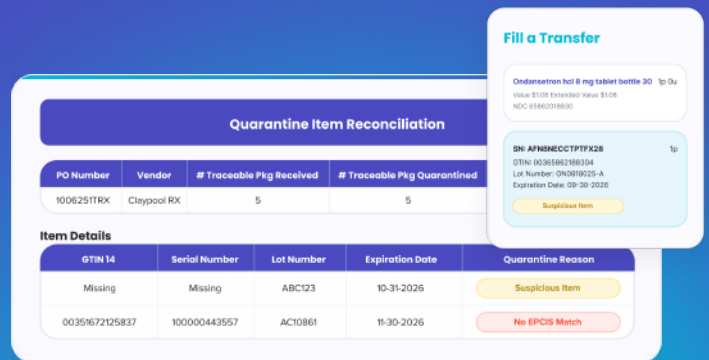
Fill a Transfer

Ondansetron hcl 8 mg tablet bottle 30 1p 0u
Value $1.08 Extended Value $1.08
NDC-65862018830

SN: AFN8NECCTPTFX28 1p
GTIN: 00365862188304
Lot Number: ON0918025-A
Expiration Date: 09-30-2026
Suspicious Item

Quarantine Item Reconciliation

| PO Number | Vendor | # Traceable Pkg Received | # Traceable Pkg Quarantined |
|---|---|---|---|
| 1006251TRX | Claypool RX | 5 | 5 |

Item Details

| GTIN 14 | Serial Number | Lot Number | Expiration Date | Quarantine Reason |
|---|---|---|---|---|
| Missing | Missing | ABC123 | 10-31-2026 | Suspicious Item |
| 00351672125837 | 100000443557 | AC10861 | 11-30-2026 | No EPCIS Match |